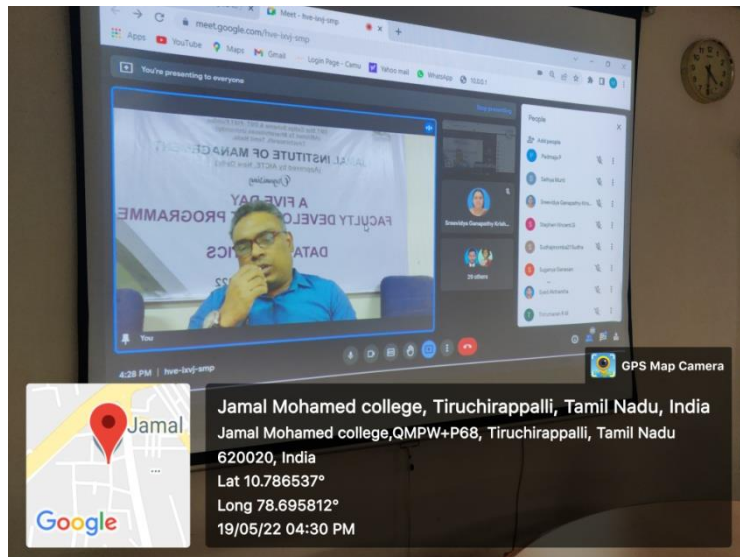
meet.google.com/hve-ixvj-smp

Meet - hve-ixvj-smp

Apps YouTube Maps Gmail Login Page - Camu Yahoo mail WhatsApp

You're presenting to everyone

JAMAL INSTITUTE OF MANAGEMENT

A FIVE DAY FACULTY DEVELO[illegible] PROGRAMME

DATA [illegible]ICS

Sreevidya Ganapathy Krish...

28 others

People

Add people

You

4:28 PM | hve-ixvj-smp

GPS Map Camera

Jamal

Google

Jamal Mohamed college, Tiruchirappalli, Tamil Nadu, India

Jamal Mohamed college,QMPW+P68, Tiruchirappalli, Tamil Nadu 620020, India

Lat 10.786537°

Long 78.695812°

19/05/22 04:30 PM